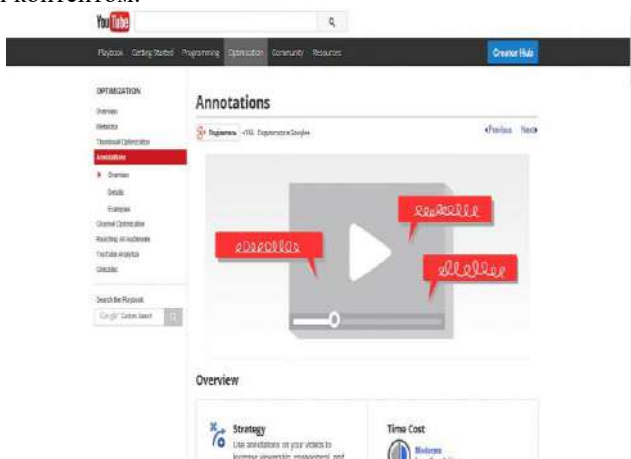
контентом.

YouTube

Playbook Getting Started Programming Optimization Community Resources

Creator Hub

OPTIMIZATION

Overview

Metadata

Thumbnail Optimization

Annotations

Overview

Details

Examples

Channel Optimization

Reaching All Audiences

YouTube Analytics

Checklist

Search the Playbook

Google Custom Search

Annotations

Поделиться +156 Поделиться в Google+

‹Previous Next›

Overview

Strategy

Use annotations on your videos to increase viewership, engagement, and

Time Cost

Moderate